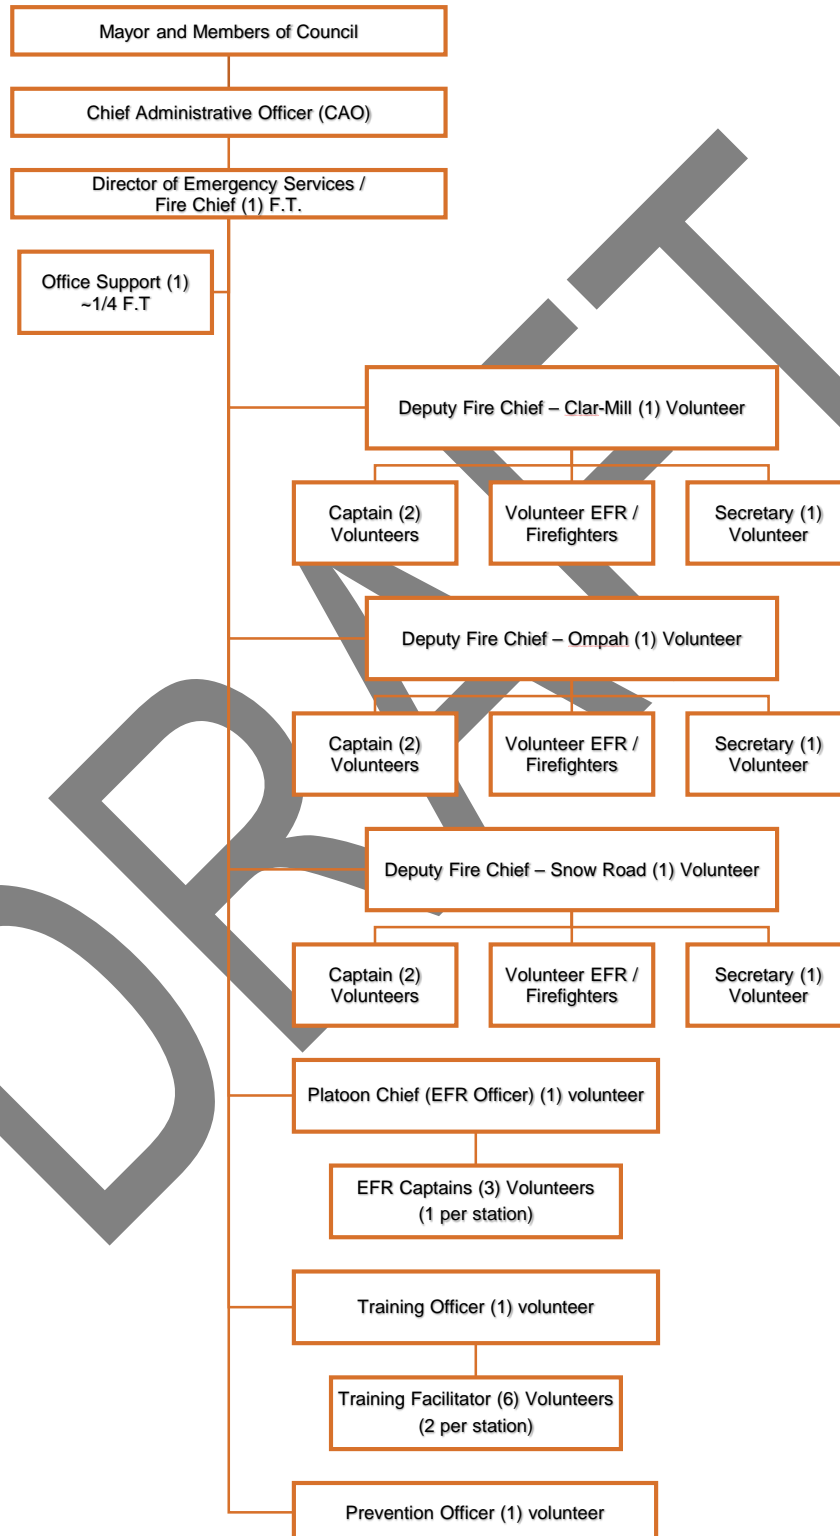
Mayor and Members of Council

Chief Administrative Officer (CAO)

Director of Emergency Services / Fire Chief (1) F.T.

Office Support (1) ~1/4 F.T

Deputy Fire Chief – Clar-Mill (1) Volunteer

Captain (2) Volunteers

Volunteer EFR / Firefighters

Secretary (1) Volunteer

Deputy Fire Chief – Ompah (1) Volunteer

Captain (2) Volunteers

Volunteer EFR / Firefighters

Secretary (1) Volunteer

Deputy Fire Chief – Snow Road (1) Volunteer

Captain (2) Volunteers

Volunteer EFR / Firefighters

Secretary (1) Volunteer

Platoon Chief (EFR Officer) (1) volunteer

EFR Captains (3) Volunteers (1 per station)

Training Officer (1) volunteer

Training Facilitator (6) Volunteers (2 per station)

Prevention Officer (1) volunteer

DRAFT